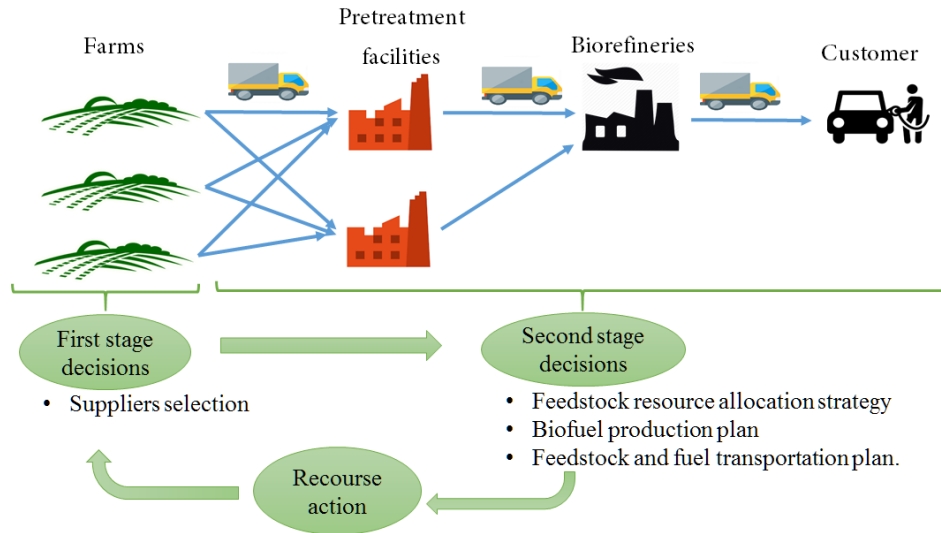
Farms

Pretreatment facilities

Biorefineries

Customer

First stage decisions

- Suppliers selection

Second stage decisions

- Feedstock resource allocation strategy
- Biofuel production plan
- Feedstock and fuel transportation plan.

Recourse action